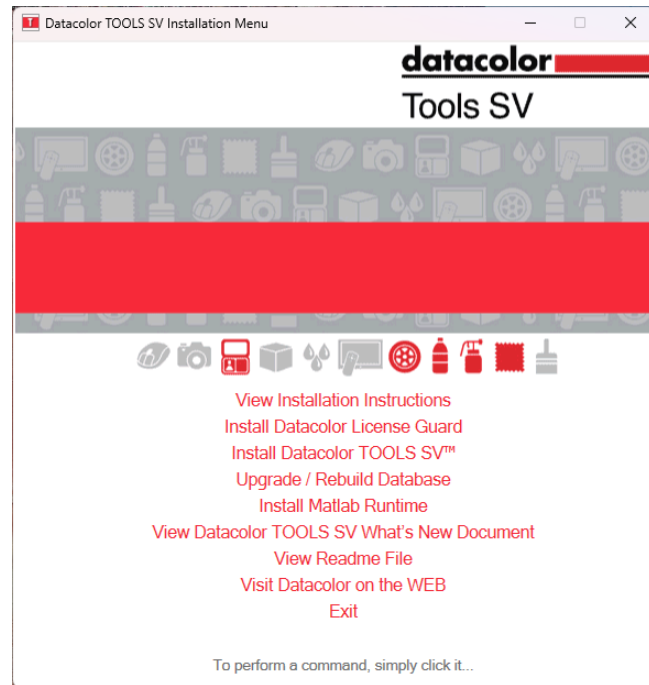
Datacolor TOOLS SV Installation Menu

datacolor
Tools SV

View Installation Instructions
Install Datacolor License Guard
Install Datacolor TOOLS SV™
Upgrade / Rebuild Database
Install Matlab Runtime
View Datacolor TOOLS SV What's New Document
View Readme File
Visit Datacolor on the WEB
Exit

To perform a command, simply click it...